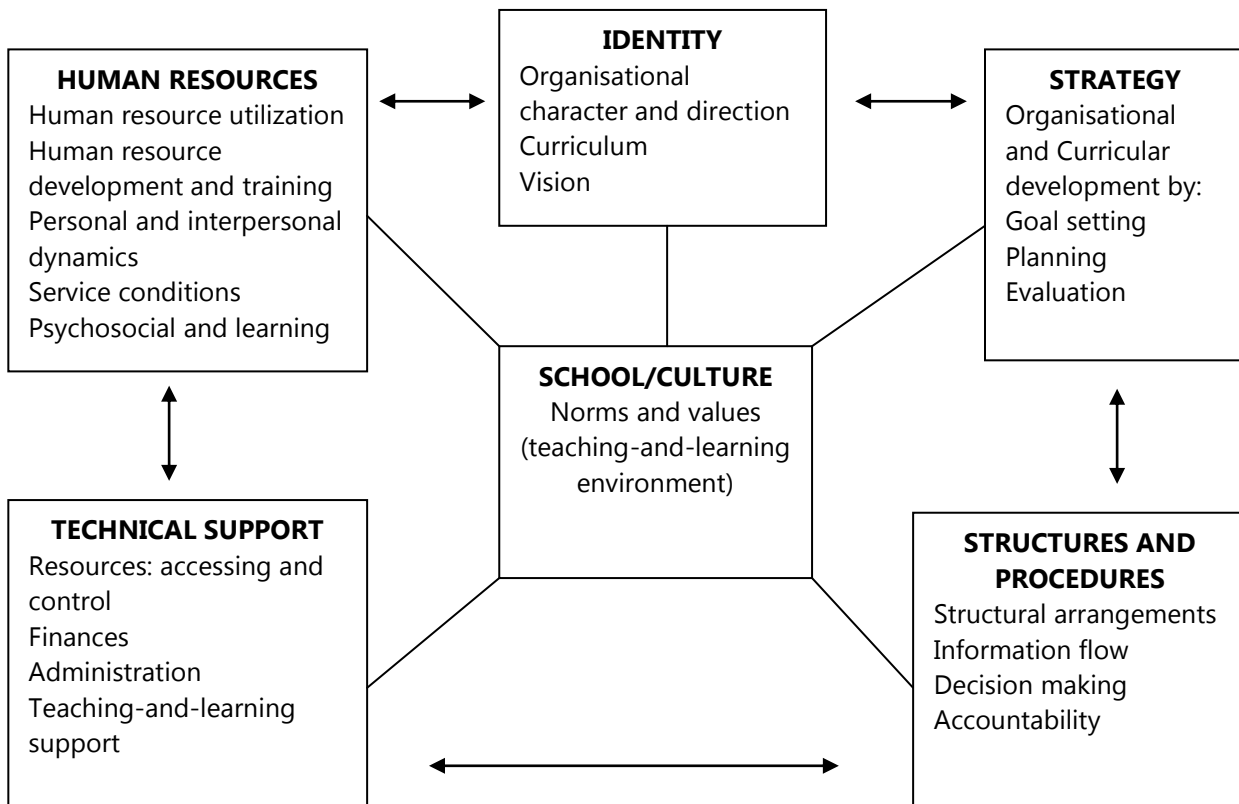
HUMAN RESOURCES
Human resource utilization
Human resource development and training
Personal and interpersonal dynamics
Service conditions
Psychosocial and learning

IDENTITY
Organisational character and direction
Curriculum
Vision

STRATEGY
Organisational and Curricular development by:
Goal setting
Planning
Evaluation

SCHOOL/CULTURE
Norms and values (teaching-and-learning environment)

TECHNICAL SUPPORT
Resources: accessing and control
Finances
Administration
Teaching-and-learning support

STRUCTURES AND PROCEDURES
Structural arrangements
Information flow
Decision making
Accountability